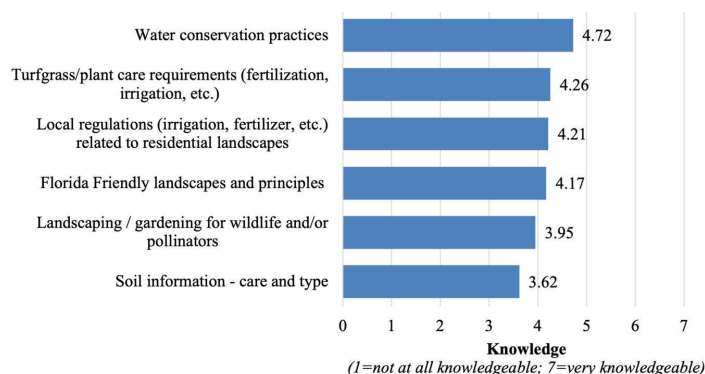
Water conservation practices 4.72

Turfgrass/plant care requirements (fertilization, irrigation, etc.) 4.26

Local regulations (irrigation, fertilizer, etc.) related to residential landscapes 4.21

Florida Friendly landscapes and principles 4.17

Landscaping / gardening for wildlife and/or pollinators 3.95

Soil information - care and type 3.62

0 1 2 3 4 5 6 7

Knowledge
(1=not at all knowledgeable; 7=very knowledgeable)